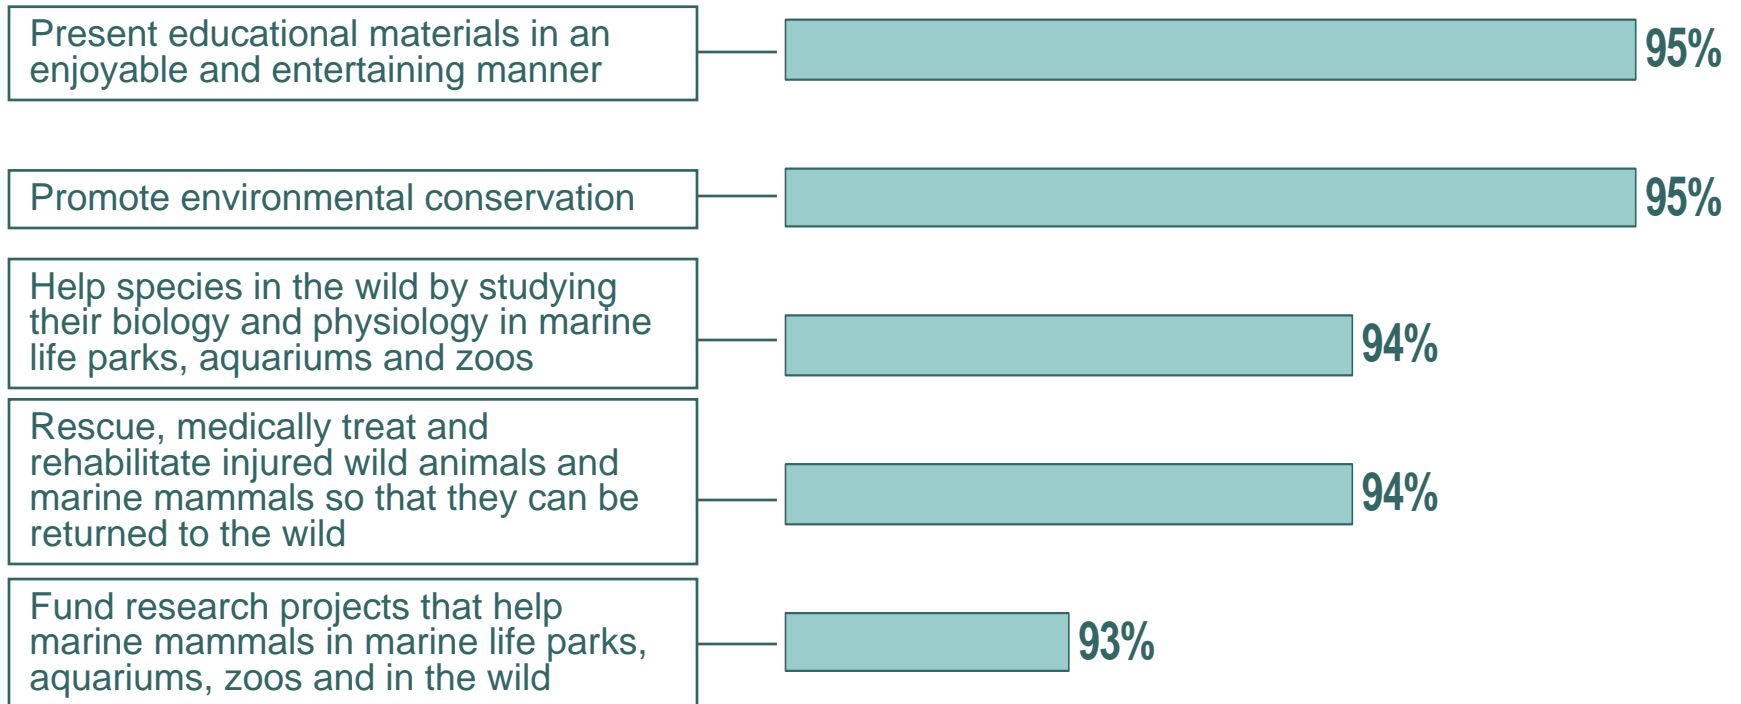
Present educational materials in an enjoyable and entertaining manner

95%

Promote environmental conservation

95%

Help species in the wild by studying their biology and physiology in marine life parks, aquariums and zoos

94%

Rescue, medically treat and rehabilitate injured wild animals and marine mammals so that they can be returned to the wild

94%

Fund research projects that help marine mammals in marine life parks, aquariums, zoos and in the wild

93%